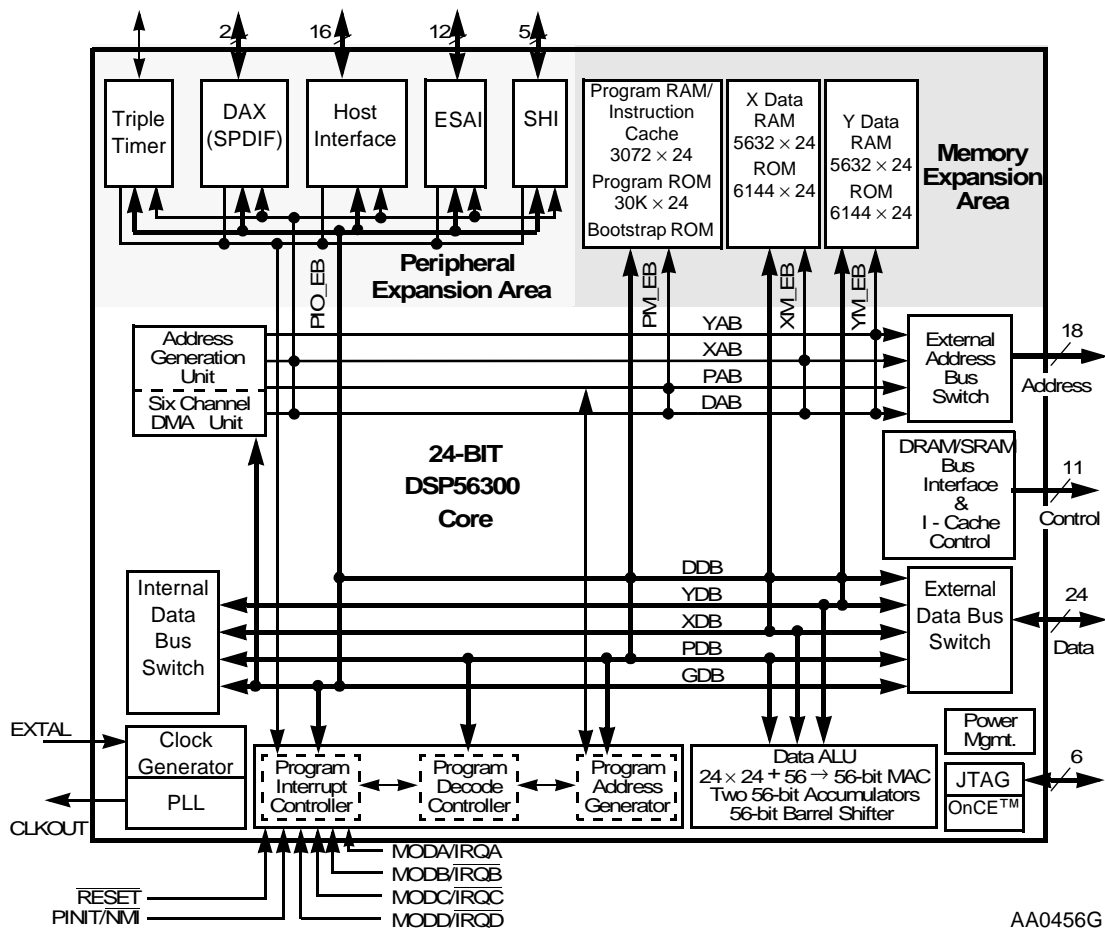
2
16
12
5

Triple Timer

DAX (SPDIF)

Host Interface

ESAI

SHI

Program RAM/ Instruction Cache $3072 \times 24$
Program ROM $30K \times 24$
Bootstrap ROM

X Data RAM $5632 \times 24$
ROM $6144 \times 24$

Y Data RAM $5632 \times 24$
ROM $6144 \times 24$

Memory Expansion Area

Peripheral Expansion Area

PIO_EB

PM_EB

XM_EB

YM_EB

Address Generation Unit

Six Channel DMA Unit

YAB
XAB
PAB
DAB

External Address Bus Switch

18

Address

24-BIT DSP56300 Core

DRAM/SRAM Bus Interface & I - Cache Control

11

Control

DDB
YDB
XDB
PDB
GDB

Internal Data Bus Switch

External Data Bus Switch

24

Data

EXTAL

Clock Generator

PLL

CLKOUT

Program Interrupt Controller

Program Decode Controller

Program Address Generator

Data ALU
$24 \times 24 + 56 \rightarrow$ 56-bit MAC
Two 56-bit Accumulators
56-bit Barrel Shifter

Power Mgmt.

JTAG

OnCE™

6

MODA/$\overline{IRQA}$
MODB/$\overline{IRQB}$
MODC/$\overline{IRQC}$
MODD/$\overline{IRQD}$

$\overline{RESET}$
PINIT/$\overline{NMI}$

AA0456G